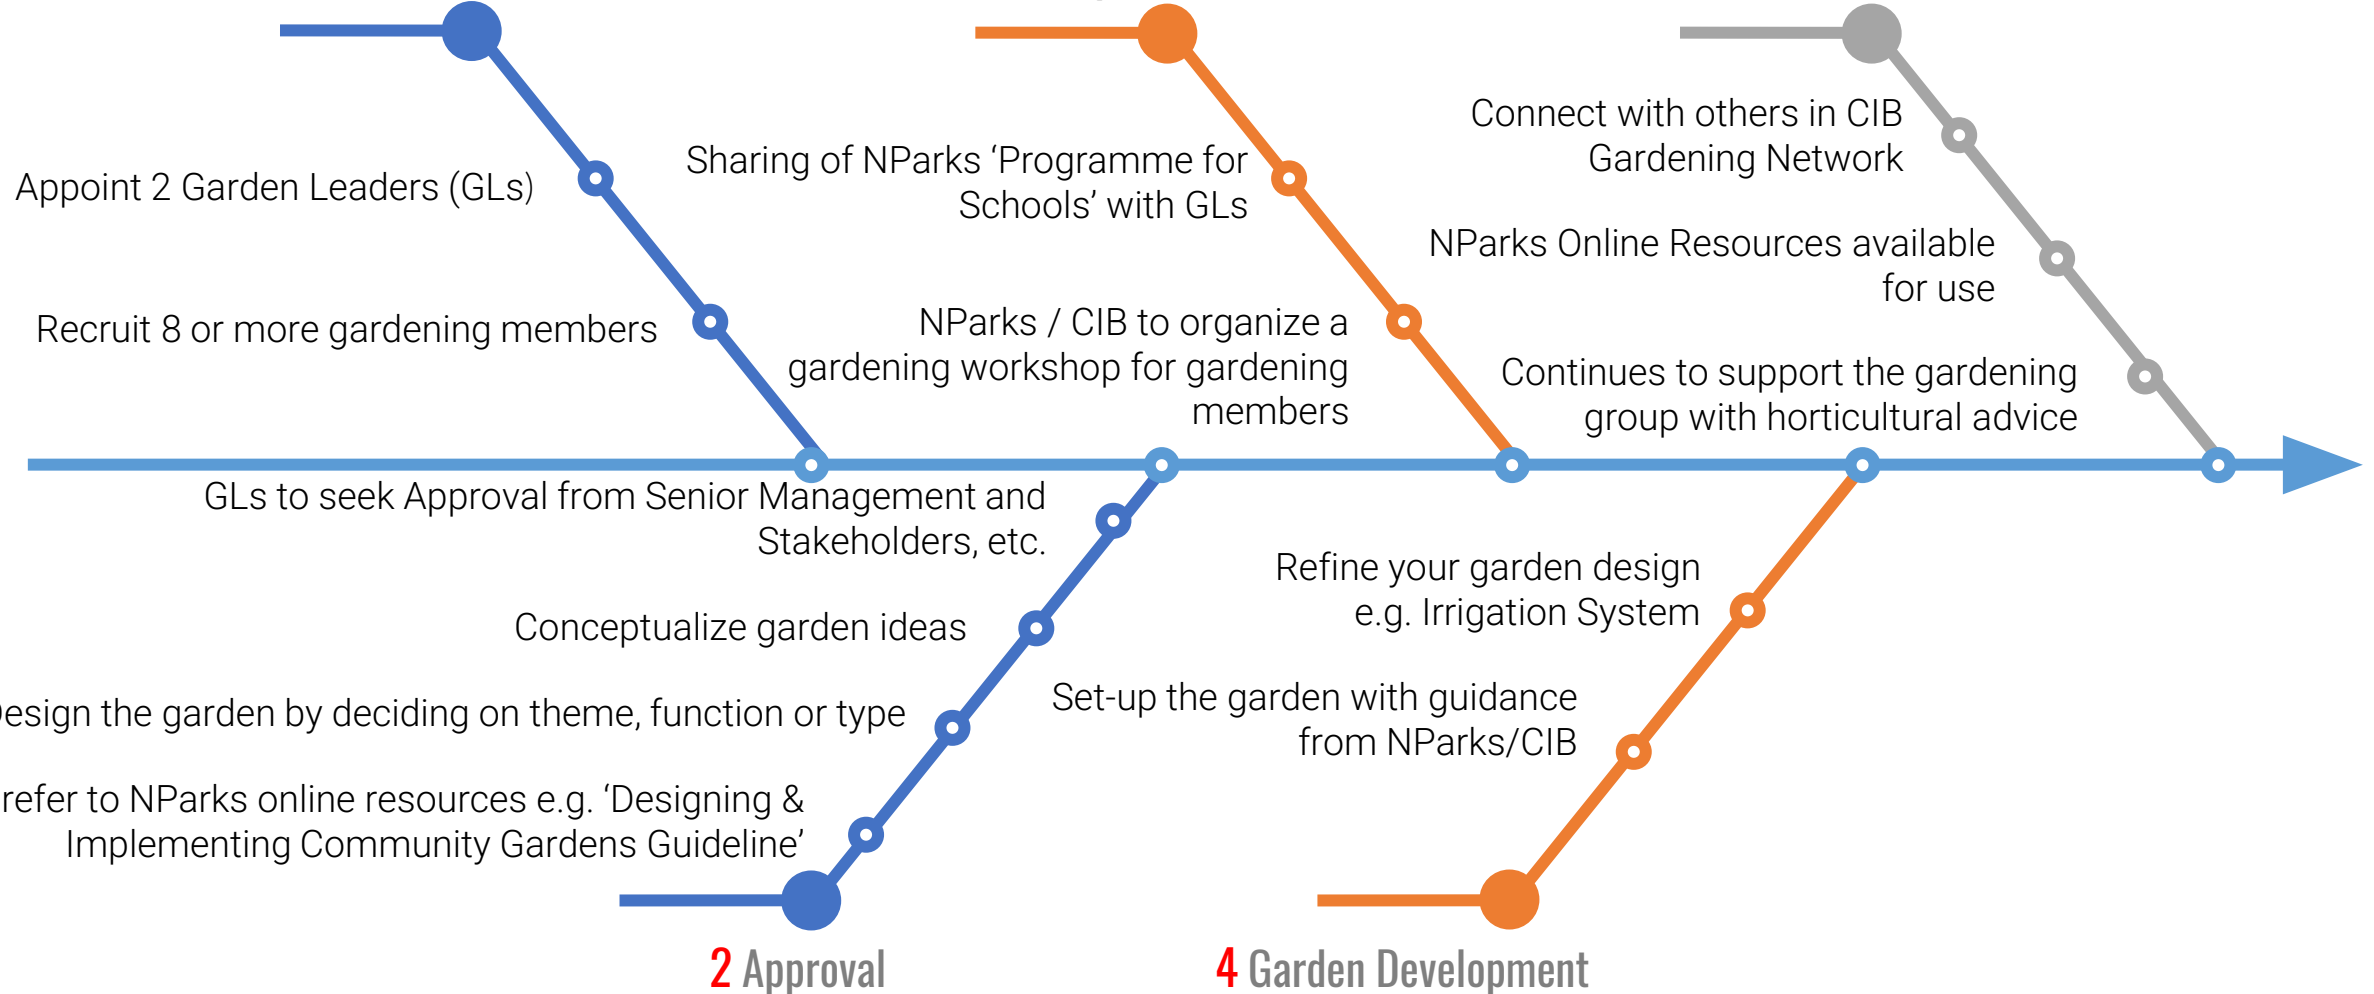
Appoint 2 Garden Leaders (GLs)

Recruit 8 or more gardening members

Sharing of NParks 'Programme for Schools' with GLs

NParks / CIB to organize a gardening workshop for gardening members

Connect with others in CIB Gardening Network

NParks Online Resources available for use

Continues to support the gardening group with horticultural advice

GLs to seek Approval from Senior Management and Stakeholders, etc.

Conceptualize garden ideas

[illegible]esign the garden by deciding on theme, function or type

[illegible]refer to NParks online resources e.g. 'Designing & Implementing Community Gardens Guideline'

Refine your garden design e.g. Irrigation System

Set-up the garden with guidance from NParks/CIB

2 Approval

4 Garden Development